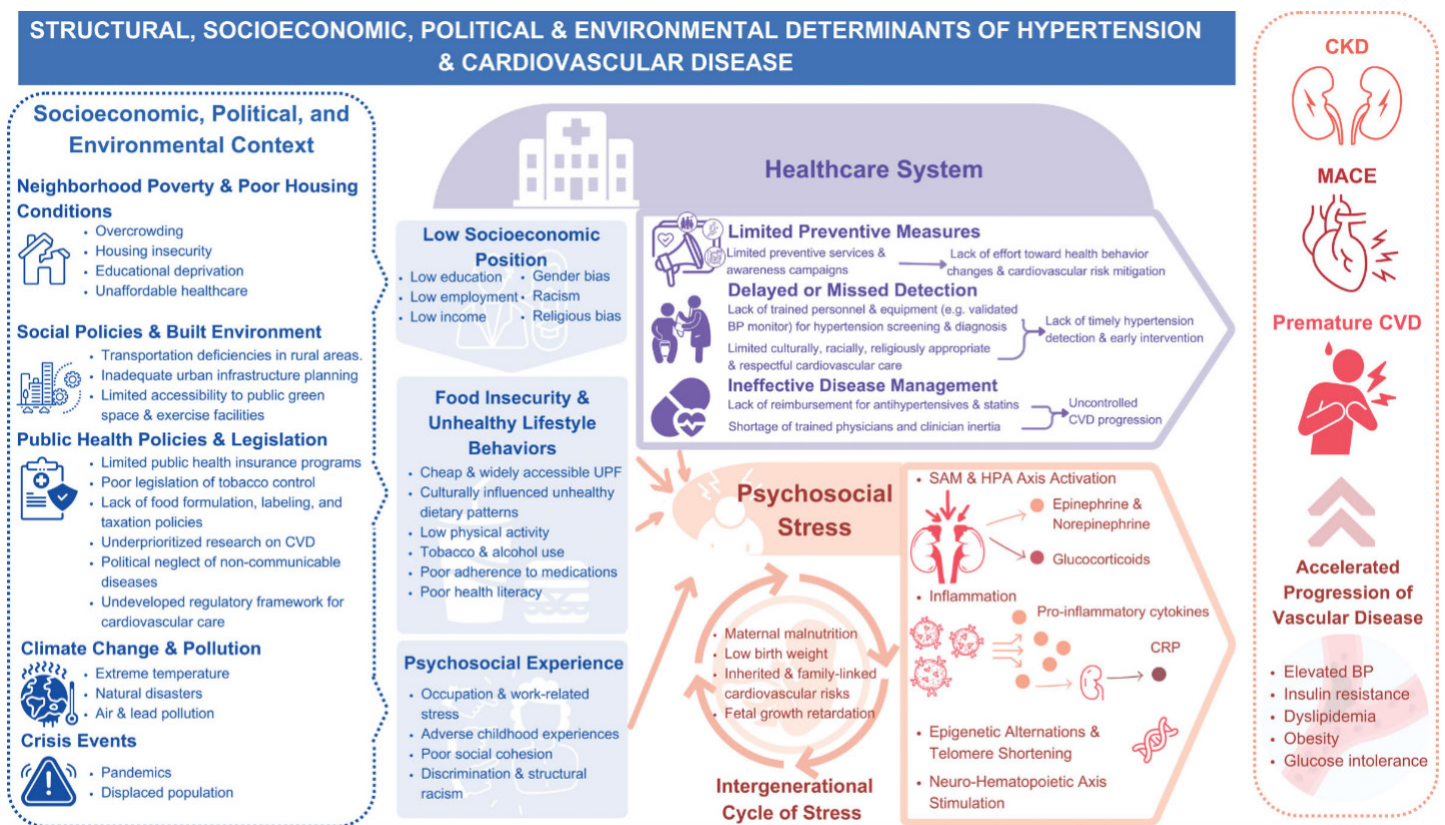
STRUCTURAL, SOCIOECONOMIC, POLITICAL & ENVIRONMENTAL DETERMINANTS OF HYPERTENSION & CARDIOVASCULAR DISEASE

Socioeconomic, Political, and Environmental Context

Neighborhood Poverty & Poor Housing Conditions
• Overcrowding
• Housing insecurity
• Educational deprivation
• Unaffordable healthcare

Social Policies & Built Environment
• Transportation deficiencies in rural areas.
• Inadequate urban infrastructure planning
• Limited accessibility to public green space & exercise facilities

Public Health Policies & Legislation
• Limited public health insurance programs
• Poor legislation of tobacco control
• Lack of food formulation, labeling, and taxation policies
• Underprioritized research on CVD
• Political neglect of non-communicable diseases
• Undeveloped regulatory framework for cardiovascular care

Climate Change & Pollution
• Extreme temperature
• Natural disasters
• Air & lead pollution

Crisis Events
• Pandemics
• Displaced population

Healthcare System

Low Socioeconomic Position
• Low education
• Low employment
• Low income
• Gender bias
• Racism
• Religious bias

Food Insecurity & Unhealthy Lifestyle Behaviors
• Cheap & widely accessible UPF
• Culturally influenced unhealthy dietary patterns
• Low physical activity
• Tobacco & alcohol use
• Poor adherence to medications
• Poor health literacy

Psychosocial Experience
• Occupation & work-related stress
• Adverse childhood experiences
• Poor social cohesion
• Discrimination & structural racism

Limited Preventive Measures
Limited preventive services & awareness campaigns
Lack of effort toward health behavior changes & cardiovascular risk mitigation

Delayed or Missed Detection
Lack of trained personnel & equipment (e.g. validated BP monitor) for hypertension screening & diagnosis
Limited culturally, racially, religiously appropriate & respectful cardiovascular care
Lack of timely hypertension detection & early intervention

Ineffective Disease Management
Lack of reimbursement for antihypertensives & statins
Shortage of trained physicians and clinician inertia
Uncontrolled CVD progression

Psychosocial Stress

• Maternal malnutrition
• Low birth weight
• Inherited & family-linked cardiovascular risks
• Fetal growth retardation

Intergenerational Cycle of Stress

• SAM & HPA Axis Activation
Epinephrine & Norepinephrine
Glucocorticoids
• Inflammation
Pro-inflammatory cytokines
CRP
• Epigenetic Alternations & Telomere Shortening
• Neuro-Hematopoietic Axis Stimulation

CKD
MACE
Premature CVD
Accelerated Progression of Vascular Disease
• Elevated BP
• Insulin resistance
• Dyslipidemia
• Obesity
• Glucose intolerance